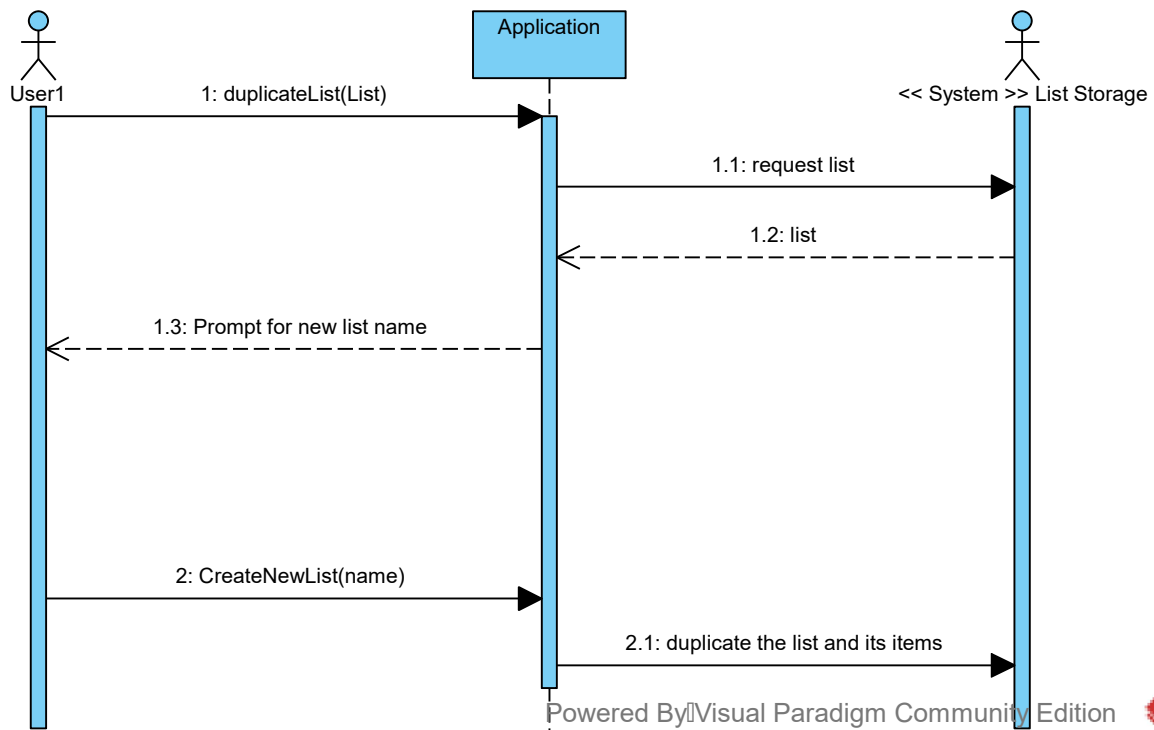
User1

Application

<< System >> List Storage

1: duplicateList(List)

1.1: request list

1.2: list

1.3: Prompt for new list name

2: CreateNewList(name)

2.1: duplicate the list and its items

Powered By Visual Paradigm Community Edition